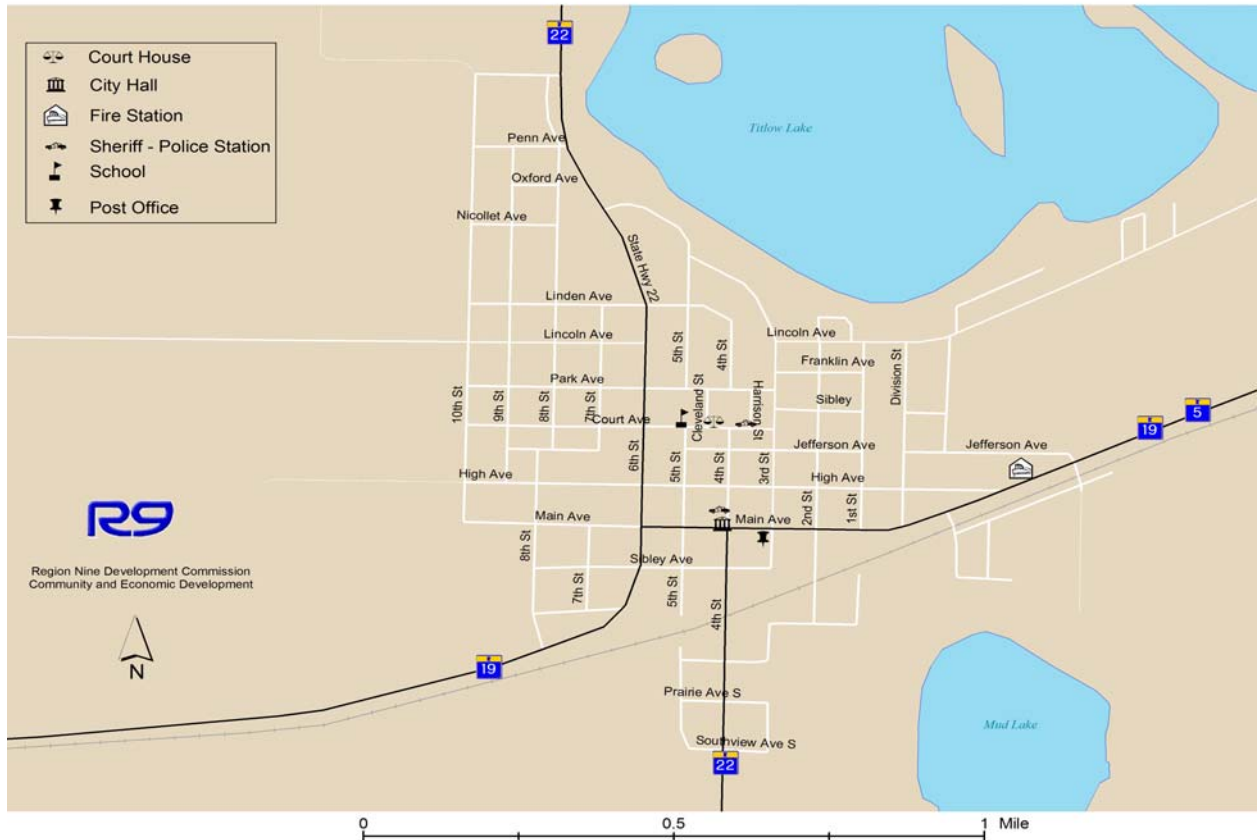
Court House
City Hall
Fire Station
Sheriff - Police Station
School
Post Office

22

Titlow Lake

Penn Ave
Oxford Ave
Nicollet Ave
State Hwy 22
Linden Ave
Lincoln Ave
5th St
4th St
Lincoln Ave
Franklin Ave
Division St
Park Ave
Cleveland St
Harrison St
Sibley
10th St
9th St
8th St
7th St
Court Ave
Jefferson Ave
Jefferson Ave
19
5
6th St
5th St
4th St
3rd St
High Ave
High Ave
2nd St
1st St
Main Ave
Main Ave
8th St
Sibley Ave
7th St
5th St
4th St

R9
Region Nine Development Commission
Community and Economic Development

N

19

Prairie Ave S
Southview Ave S
22

Mud Lake

0
0.5
1 Mile